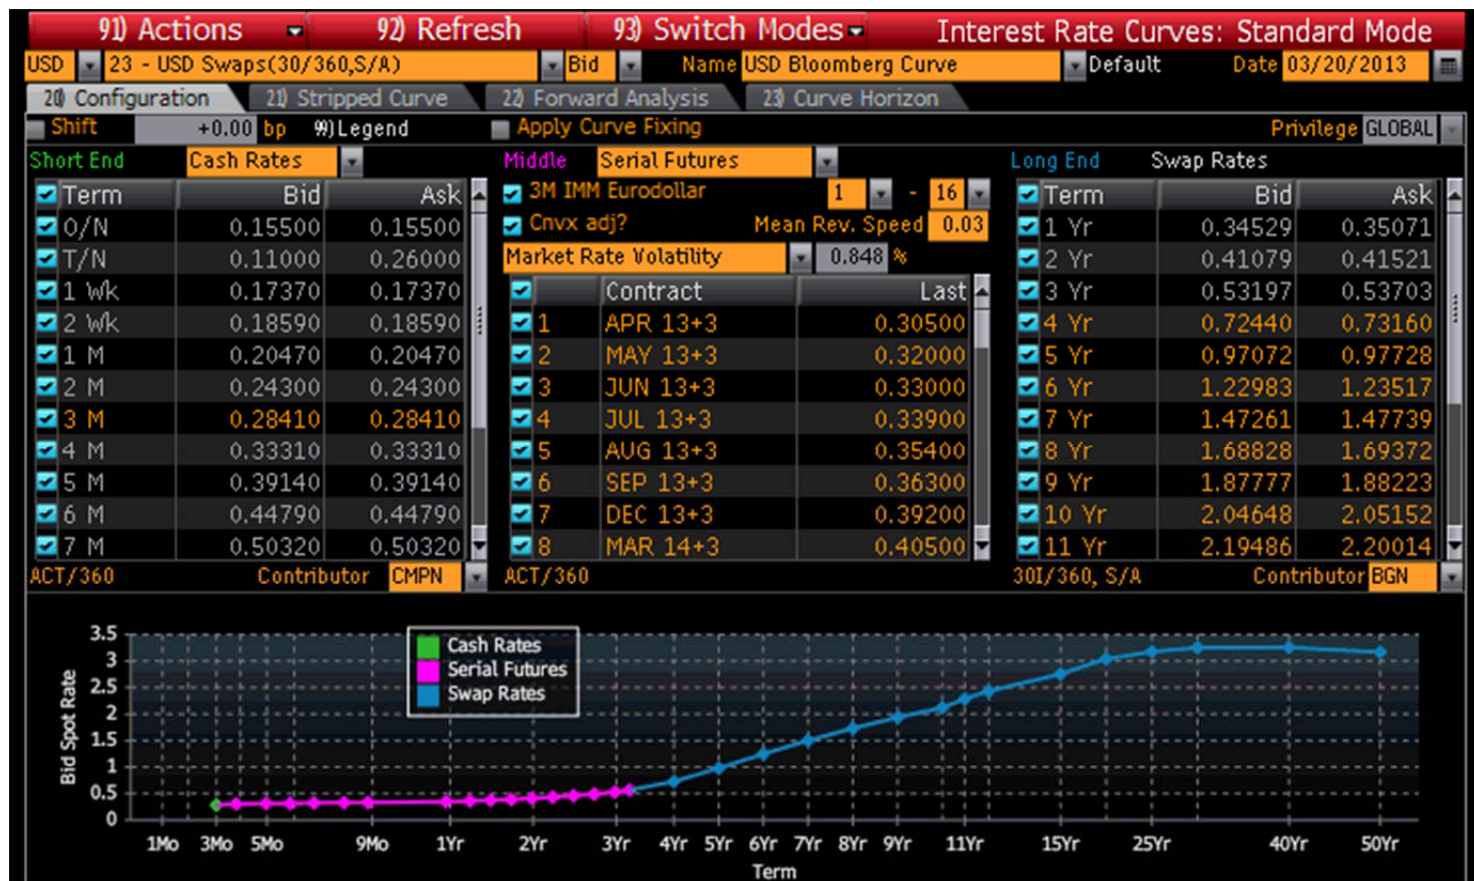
91) Actions 92) Refresh 93) Switch Modes Interest Rate Curves: Standard Mode

USD 23 - USD Swaps(30/360,S/A) Bid Name USD Bloomberg Curve Default Date 03/20/2013

20) Configuration 21) Stripped Curve 22) Forward Analysis 23) Curve Horizon

Shift +0.00 bp 9) Legend Apply Curve Fixing Privilege GLOBAL

Short End Cash Rates

| Term | Bid | Ask |
|---|---|---|
| O/N | 0.15500 | 0.15500 |
| T/N | 0.11000 | 0.26000 |
| 1 Wk | 0.17370 | 0.17370 |
| 2 Wk | 0.18590 | 0.18590 |
| 1 M | 0.20470 | 0.20470 |
| 2 M | 0.24300 | 0.24300 |
| 3 M | 0.28410 | 0.28410 |
| 4 M | 0.33310 | 0.33310 |
| 5 M | 0.39140 | 0.39140 |
| 6 M | 0.44790 | 0.44790 |
| 7 M | 0.50320 | 0.50320 |

ACT/360 Contributor CMPN

Middle Serial Futures

3M IMM Eurodollar 1 - 16

Cnvx adj? Mean Rev. Speed 0.03

Market Rate Volatility 0.848 %

| | Contract | Last |
|---|---|---|
| 1 | APR 13+3 | 0.30500 |
| 2 | MAY 13+3 | 0.32000 |
| 3 | JUN 13+3 | 0.33000 |
| 4 | JUL 13+3 | 0.33900 |
| 5 | AUG 13+3 | 0.35400 |
| 6 | SEP 13+3 | 0.36300 |
| 7 | DEC 13+3 | 0.39200 |
| 8 | MAR 14+3 | 0.40500 |

ACT/360

Long End Swap Rates

| Term | Bid | Ask |
|---|---|---|
| 1 Yr | 0.34529 | 0.35071 |
| 2 Yr | 0.41079 | 0.41521 |
| 3 Yr | 0.53197 | 0.53703 |
| 4 Yr | 0.72440 | 0.73160 |
| 5 Yr | 0.97072 | 0.97728 |
| 6 Yr | 1.22983 | 1.23517 |
| 7 Yr | 1.47261 | 1.47739 |
| 8 Yr | 1.68828 | 1.69372 |
| 9 Yr | 1.87777 | 1.88223 |
| 10 Yr | 2.04648 | 2.05152 |
| 11 Yr | 2.19486 | 2.20014 |

30I/360, S/A Contributor BGN

Cash Rates
Serial Futures
Swap Rates

Bid Spot Rate
3.5 3 2.5 2 1.5 1 0.5 0
1Mo 3Mo 5Mo 9Mo 1Yr 2Yr 3Yr 4Yr 5Yr 6Yr 7Yr 8Yr 9Yr 11Yr 15Yr 25Yr 40Yr 50Yr
Term